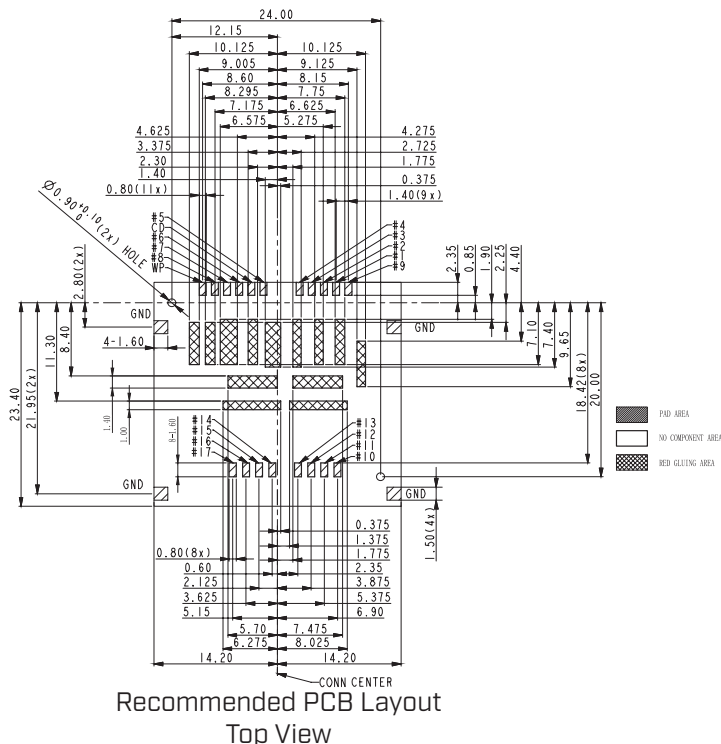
24.00
12.15
10.125
10.125
9.005
9.125
8.60
8.15
8.295
7.75
7.175
6.625
6.575
5.275
4.625
4.275
3.375
2.725
2.30
1.775
1.40
0.375
0.80(11x)
1.40(9x)
$\varnothing 0.90^{+0.10}_{0}$(2x) HOLE
#5
CD
#6
#7
#8
WP
#4
#3
#2
#1
#9
2.35
0.85
1.90
2.25
4.40
2.80(2x)
GND
GND
8.40
11.30
4-1.60
7.10
7.40
9.65
18.42(8x)
20.00
23.40
21.95(2x)
1.40
1.00
0.60
#14
#15
#16
#17
#13
#12
#11
#10
GND
GND
1.50(4x)
PAD AREA
NO COMPONENT AREA
RED GLUING AREA
0.375
1.375
1.775
0.80(8x)
2.35
0.60
2.125
3.875
3.625
5.375
5.15
6.90
5.70
7.475
6.275
8.025
14.20
14.20
CONN CENTER
Recommended PCB Layout
Top View